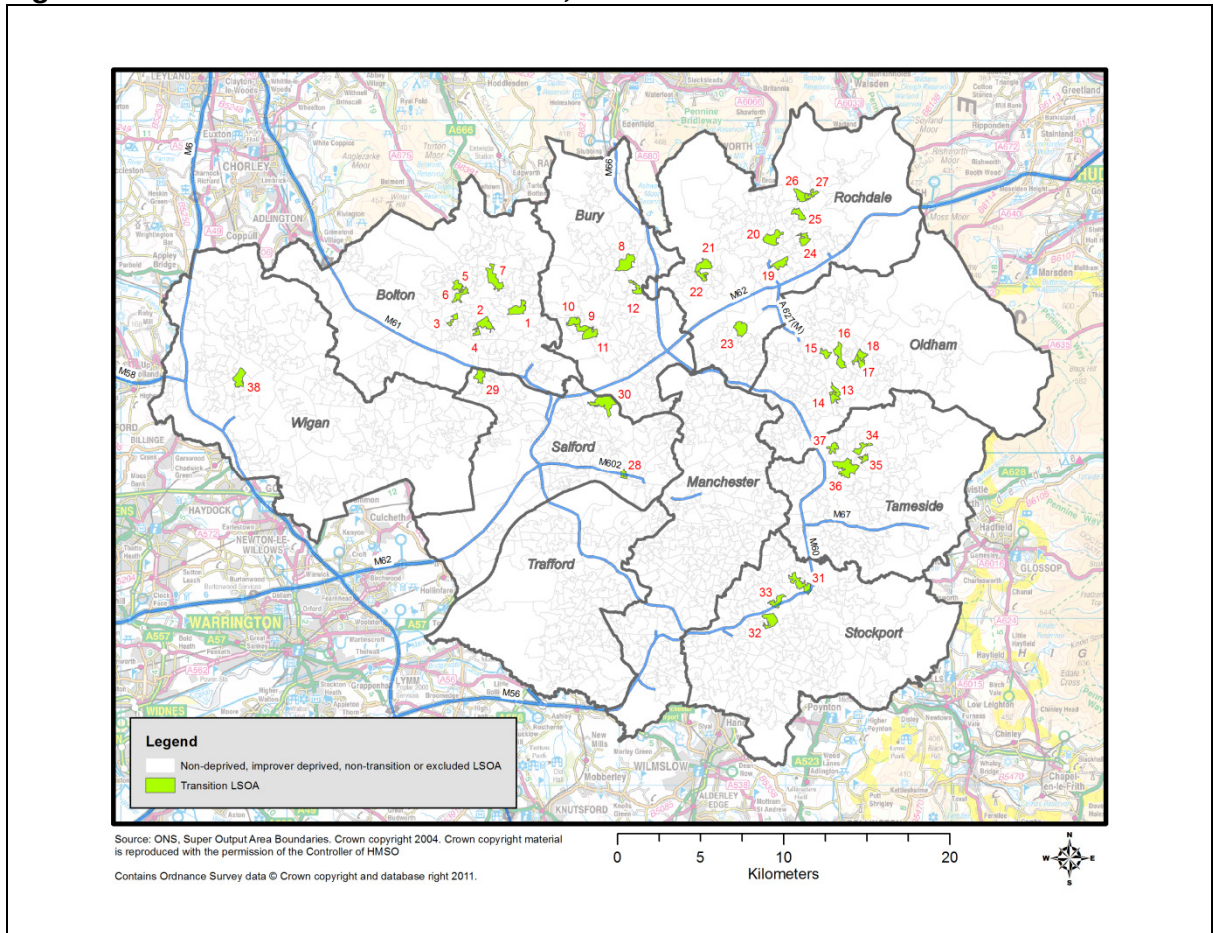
Bury
Rochdale
Bolton
Oldham
Wigan
Salford
Manchester
Tameside
Trafford
Stockport

M61
M62
M66
A627(M)
M602
M67
M60
M58
M6
M56
A57
A666
A580
A628
A6

1 2 3 4 5 6 7 8 9 10 11 12 13 14 15 16 17 18 19 20 21 22 23 24 25 26 27 28 29 30 31 32 33 34 35 36 37 38

LEYLAND
CHORLEY
ADLINGTON
Coppull
HAYDOCK
NEWTON-LE-WILLOWS
WARRINGTON
WIDNES
LYMM
KNUTSFORD
WILMSLOW
ALDERLEY EDGE
Poynton
Hadfield
GLOSSOP
Marsden
Greetland
Walsden
Edenfield
Mobberley
Culcheth

Legend
Non-deprived, improver deprived, non-transition or excluded LSOA
Transition LSOA

Source: ONS, Super Output Area Boundaries. Crown copyright 2004. Crown copyright material is reproduced with the permission of the Controller of HMSO

Contains Ordnance Survey data © Crown copyright and database right 2011.

0 5 10 20
Kilometers

N
W E
S